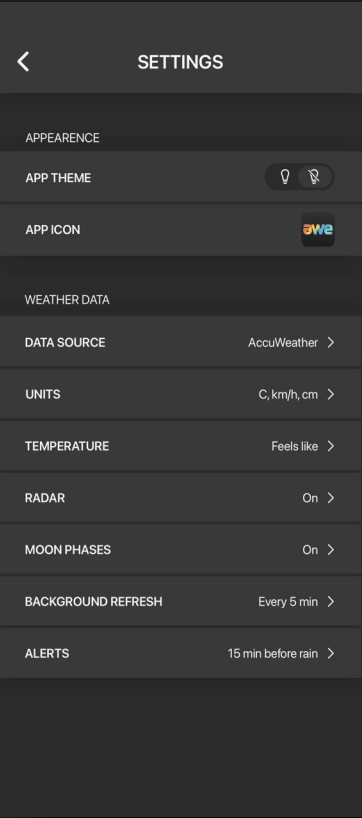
SETTINGS

APPEARENCE

APP THEME

APP ICON awe

WEATHER DATA

DATA SOURCE AccuWeather

UNITS C, km/h, cm

TEMPERATURE Feels like

RADAR On

MOON PHASES On

BACKGROUND REFRESH Every 5 min

ALERTS 15 min before rain